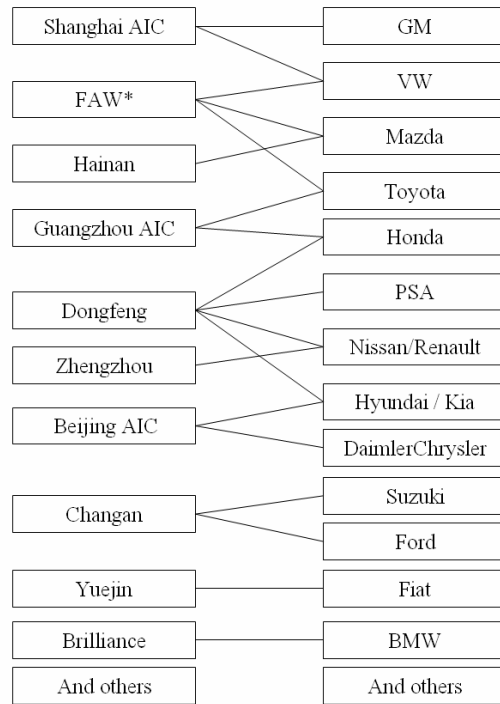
Shanghai AIC
FAW*
Hainan
Guangzhou AIC
Dongfeng
Zhengzhou
Beijing AIC
Changan
Yuejin
Brilliance
And others

GM
VW
Mazda
Toyota
Honda
PSA
Nissan/Renault
Hyundai / Kia
DaimlerChrysler
Suzuki
Ford
Fiat
BMW
And others